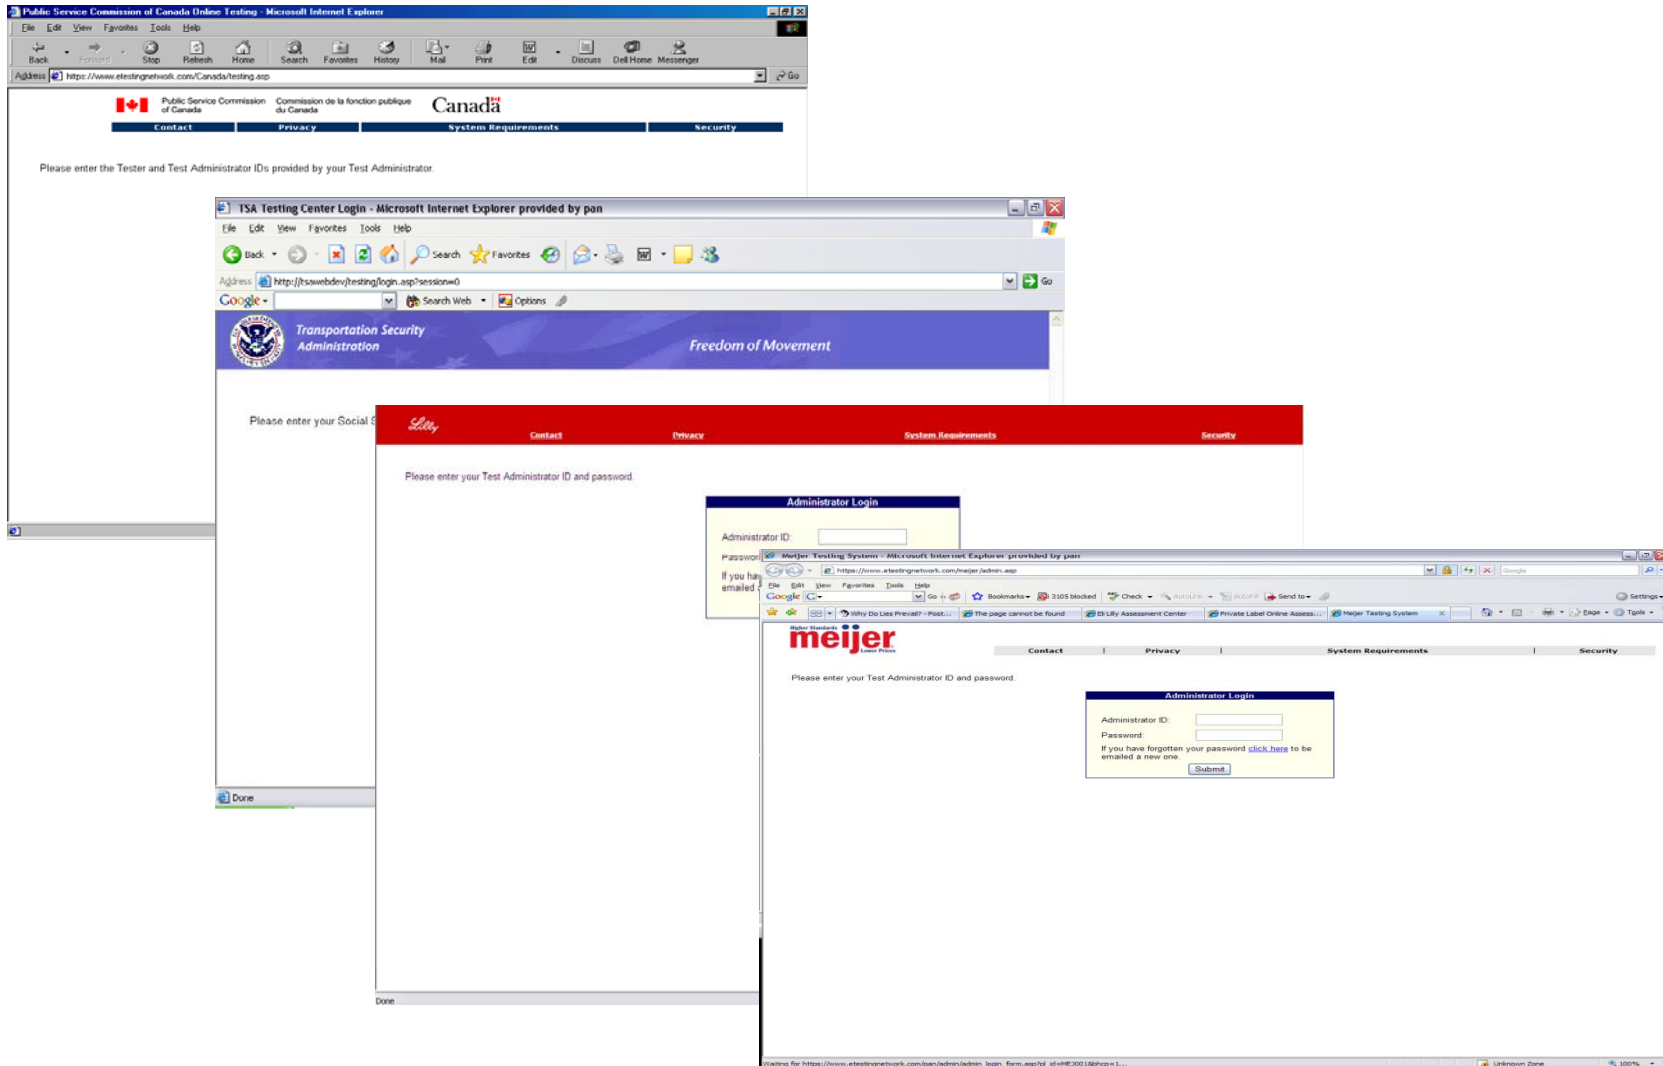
Public Service Commission of Canada Online Testing - Microsoft Internet Explorer

File Edit View Favorites Tools Help

Back Forward Stop Refresh Home Search Favorites History Mail Print Edit Discuss Dell Home Messenger

Address https://www.etestingnetwork.com/Canada/testing.asp Go

Public Service Commission of Canada Commission de la fonction publique du Canada Canadä

Contact Privacy System Requirements Security

Please enter the Tester and Test Administrator IDs provided by your Test Administrator.

TSA Testing Center Login - Microsoft Internet Explorer provided by pan

File Edit View Favorites Tools Help

Back Search Favorites

Address http://tsawebdev/testing/login.asp?session=0 Go

Google Search Web Options

Transportation Security Administration

Freedom of Movement

Please enter your Social S

Done

Lilly

Contact Privacy System Requirements Security

Please enter your Test Administrator ID and password.

Administrator Login

Administrator ID:

Password

If you ha emailed

Done

Meijer Testing System - Microsoft Internet Explorer provided by pan

https://www.etestingnetwork.com/meijer/admin.asp

File Edit View Favorites Tools Help

Google Go Bookmarks 3105 blocked Check AutoLink AutoFill Send to Settings

Why Do Lies Prevail? - Post... The page cannot be found Eli Lilly Assessment Center Private Label Online Assess... Meijer Testing System Page Tools

Meijer Standards meijer Lower Prices

Contact Privacy System Requirements Security

Please enter your Test Administrator ID and password.

Administrator Login

Administrator ID:

Password:

If you have forgotten your password click here to be emailed a new one.

Submit

Waiting for https://www.etestingnetwork.com/pan/admin/admin_login_form.asp?pl_id=MEJ0018&hcp=1... Unknown Zone 100%